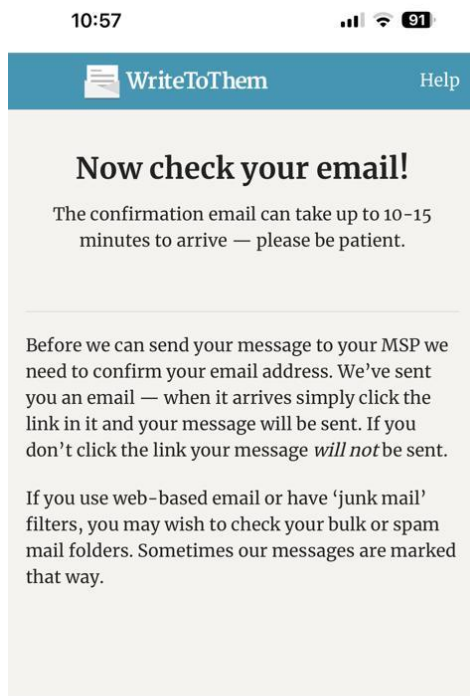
10:57

91

WriteToThem

Help

Now check your email!

The confirmation email can take up to 10-15 minutes to arrive — please be patient.

Before we can send your message to your MSP we need to confirm your email address. We've sent you an email — when it arrives simply click the link in it and your message will be sent. If you don't click the link your message *will not* be sent.

If you use web-based email or have 'junk mail' filters, you may wish to check your bulk or spam mail folders. Sometimes our messages are marked that way.